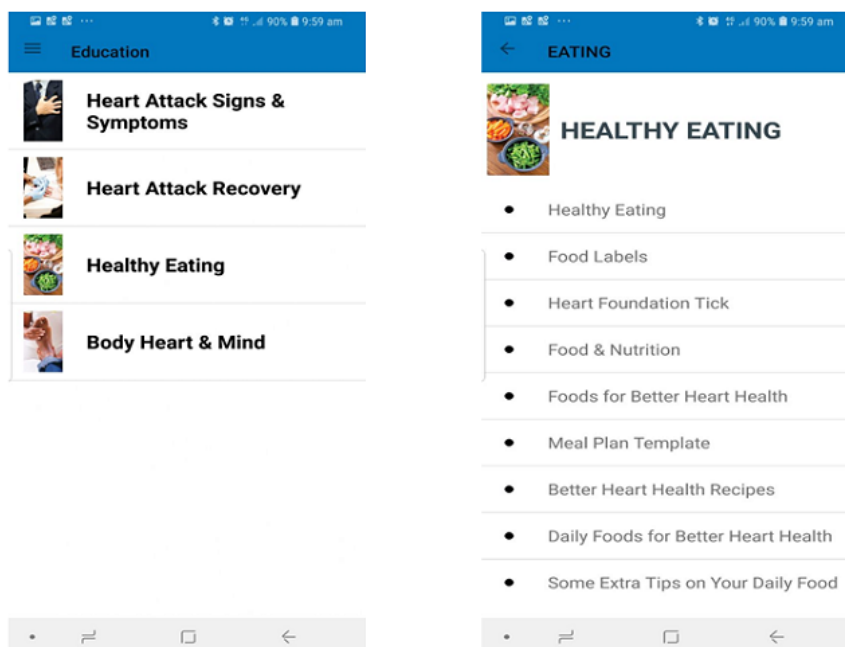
90% 9:59 am

Education

Heart Attack Signs & Symptoms

Heart Attack Recovery

Healthy Eating

Body Heart & Mind

90% 9:59 am

EATING

HEALTHY EATING

- Healthy Eating
- Food Labels
- Heart Foundation Tick
- Food & Nutrition
- Foods for Better Heart Health
- Meal Plan Template
- Better Heart Health Recipes
- Daily Foods for Better Heart Health
- Some Extra Tips on Your Daily Food